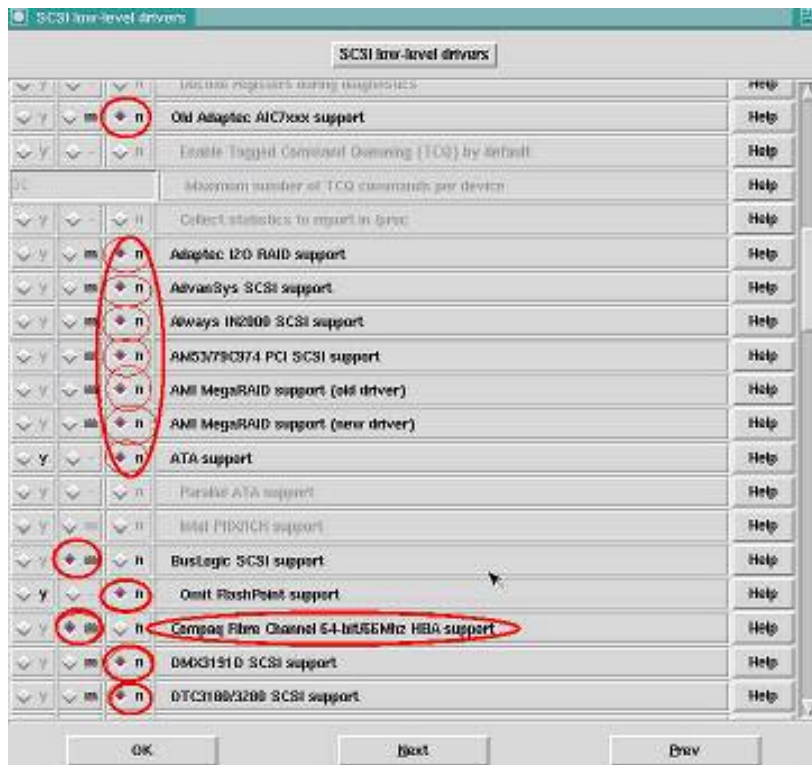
SCSI low-level drivers

SCSI low-level drivers

| y | - | n | Decode registers during diagnostics | Help |
|---|---|---|---|---|
| y | m | n | Old Adaptec AIC7xxx support | Help |
| y | - | n | Enable Tagged Command Queueing (TCQ) by default | Help |
| 8 | | | Maximum number of TCQ commands per device | Help |
| y | - | n | Collect statistics to report in /proc | Help |
| y | m | n | Adaptec I2O RAID support | Help |
| y | m | n | AdvanSys SCSI support | Help |
| y | m | n | Always IN2000 SCSI support | Help |
| y | m | n | AM53/79C974 PCI SCSI support | Help |
| y | m | n | AMI MegaRAID support (old driver) | Help |
| y | m | n | AMI MegaRAID support (new driver) | Help |
| y | - | n | ATA support | Help |
| y | - | n | Parallel ATA support | Help |
| y | m | n | Intel PIIX/ICH support | Help |
| y | m | n | BusLogic SCSI support | Help |
| y | - | n | Omit FlashPoint support | Help |
| y | m | n | Compaq Fibre Channel 64-bit/66Mhz HBA support | Help |
| y | m | n | DMX3191D SCSI support | Help |
| y | m | n | DTC3180/3280 SCSI support | Help |

OK Next Prev